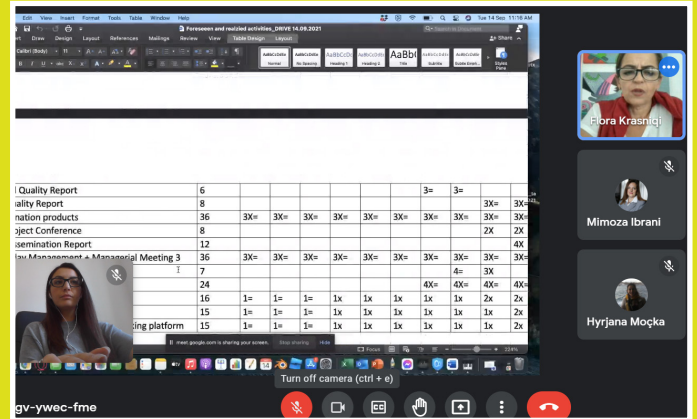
Edit View Insert Format Tools Table Window Help
Foreseeen and realized activities_DRIVE 14.09.2021
Tue 14 Sep 11:18 AM
Draw Design Layout References Mailings Review View Table Design Layout
Share
Calibri (Body) 11
Normal No Spacing Heading 1 Heading 2 Title Subtitle Subtle Emph...
Styles Pane

| l Quality Report | 6 | | | | | | | 3= | 3= | | |
|---|---|---|---|---|---|---|---|---|---|---|---|
| uality Report | 8 | | | | | | | | | 3X= | 3X= |
| nation products | 36 | 3X= | 3X= | 3X= | 3X= | 3X= | 3X= | 3X= | 3X= | 3X= | 3X= |
| oject Conference | 8 | | | | | | | | | 2X | 2X |
| ssemination Report | 12 | | | | | | | | | | 4X |
| ay Management + Managerial Meeting 3 | 36 | 3X= | 3X= | 3X= | 3X= | 3X= | 3X= | 3X= | 3X= | 3X= | 3X= |
| | 7 | | | | | | | | 4= | 3X | |
| | 24 | | | | | | | 4X= | 4X= | 4X= | 4X= |
| | 16 | 1= | 1= | 1= | 1x | 1x | 1x | 1x | 1x | 2x | 2x |
| | 15 | 1= | 1= | 1= | 1x | 1x | 1x | 1x | 1x | 2x | 2x |
| king platform | 15 | 1= | 1= | 1= | 1x | 1x | 1x | 1x | 1x | 2x | 2x |

meet.google.com is sharing your screen. Stop sharing Hide
Focus 233%
Flora Krasniqi
Mimoza Ibrani
Hyrjana Moçka
gv-ywec-fme
Turn off camera (ctrl + e)